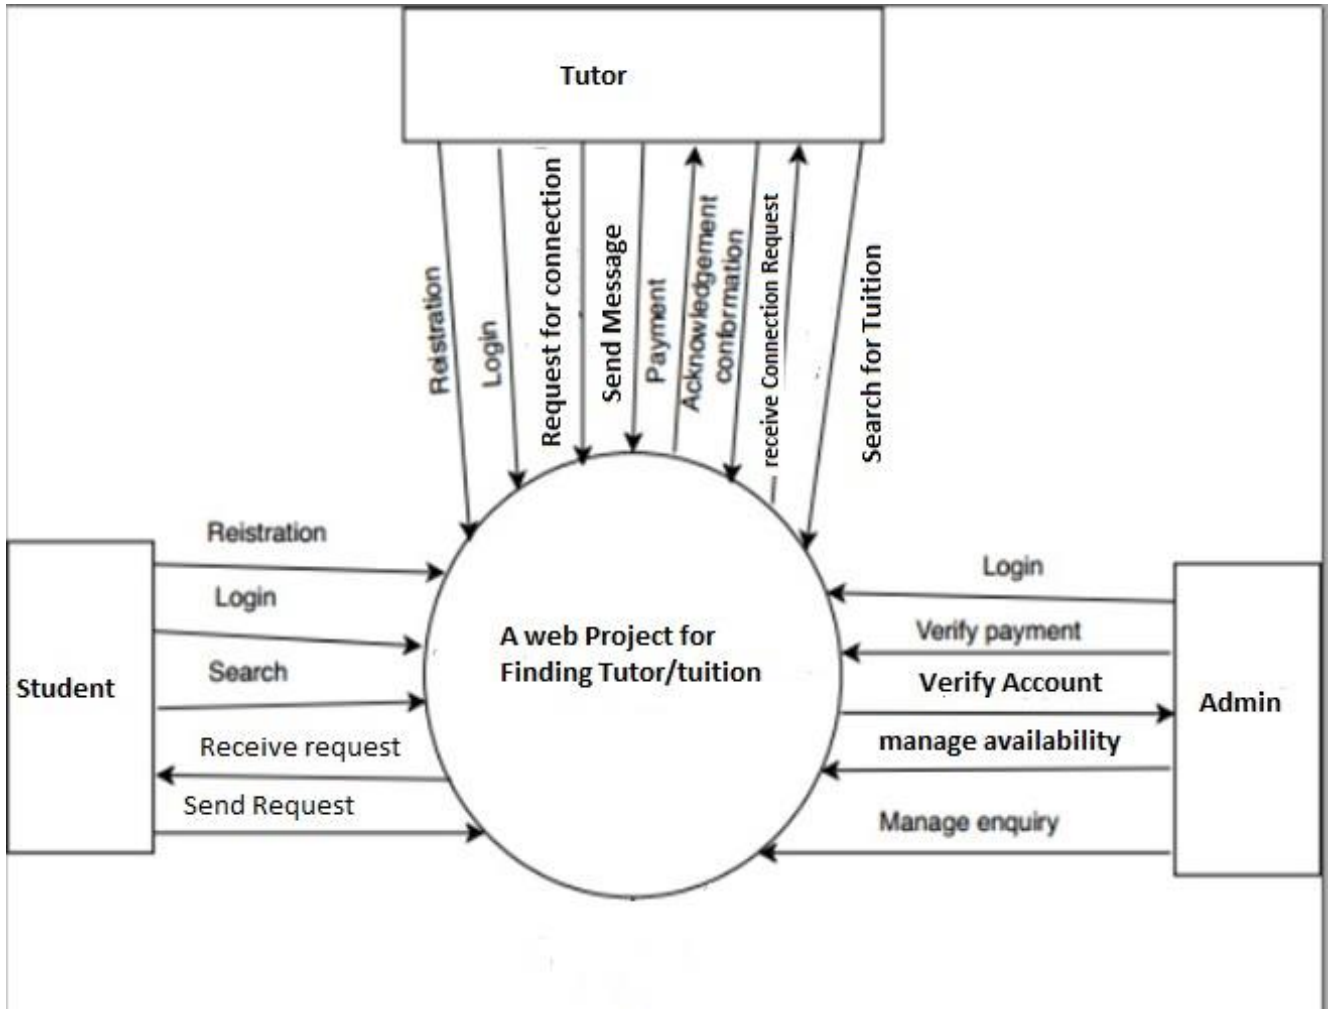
Tutor

Reistration

Login

Request for connection

Send Message

Payment

Acknowledgement conformation

receive Connection Request

Search for Tuition

Student

Reistration

Login

Search

Receive request

Send Request

A web Project for Finding Tutor/tuition

Login

Verify payment

Verify Account

manage availability

Manage enquiry

Admin